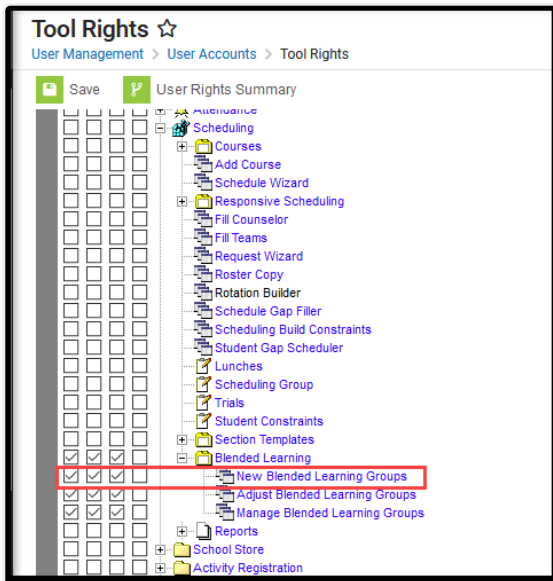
Tool Rights ☆

User Management > User Accounts > Tool Rights

Save User Rights Summary

Attendance
Scheduling
Courses
Add Course
Schedule Wizard
Responsive Scheduling
Fill Counselor
Fill Teams
Request Wizard
Roster Copy
Rotation Builder
Schedule Gap Filler
Scheduling Build Constraints
Student Gap Scheduler
Lunches
Scheduling Group
Trials
Student Constraints
Section Templates
Blended Learning
New Blended Learning Groups
Adjust Blended Learning Groups
Manage Blended Learning Groups
Reports
School Store
Activity Registration